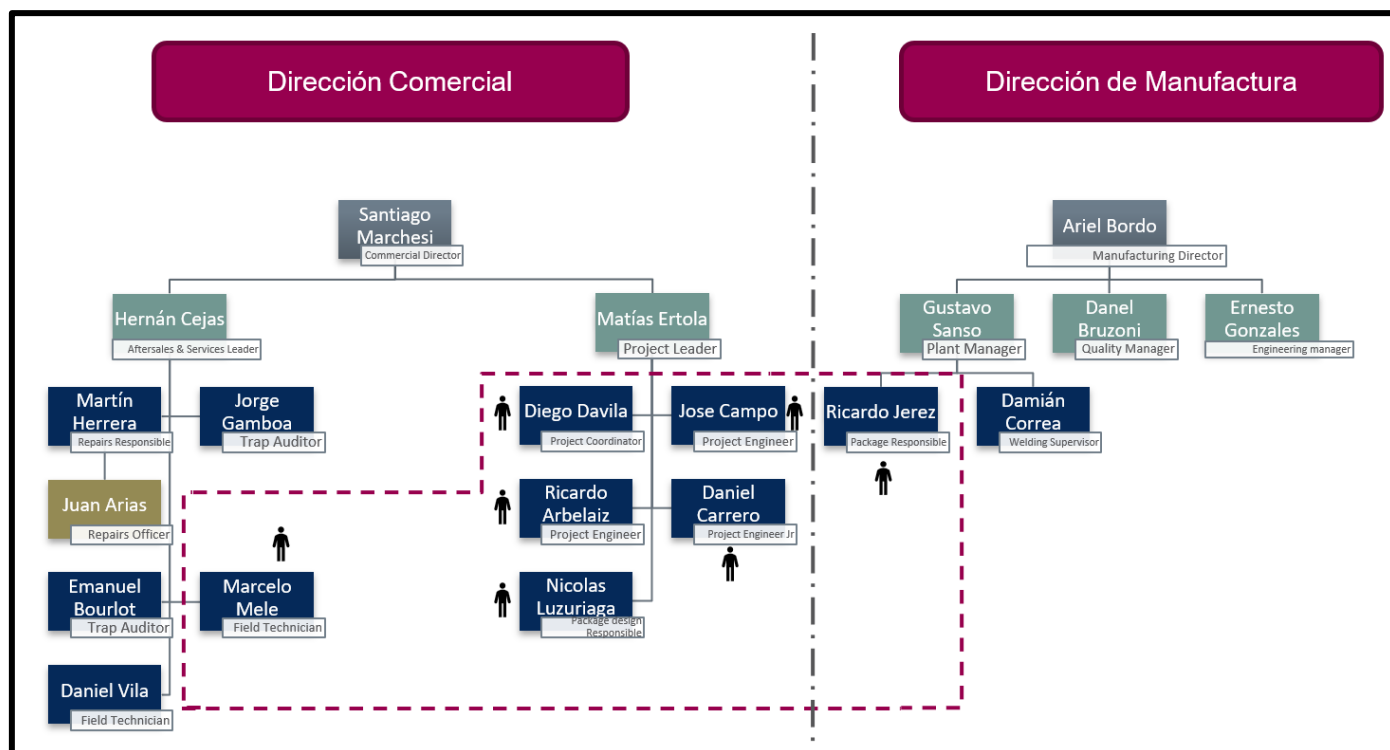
Dirección Comercial

Dirección de Manufactura

Santiago Marchesi
Commercial Director

Hernán Cejas
Aftersales & Services Leader

Matías Ertola
Project Leader

Martín Herrera
Repairs Responsible

Jorge Gamboa
Trap Auditor

Juan Arias
Repairs Officer

Emanuel Bourlot
Trap Auditor

Marcelo Mele
Field Technician

Daniel Vila
Field Technician

Diego Davila
Project Coordinator

Jose Campo
Project Engineer

Ricardo Arbelaiz
Project Engineer

Daniel Carrero
Project Engineer Jr

Nicolas Luzuriaga
Package design Responsible

Ariel Bordo
Manufacturing Director

Gustavo Sanso
Plant Manager

Danel Bruzoni
Quality Manager

Ernesto Gonzales
Engineering manager

Ricardo Jerez
Package Responsible

Damián Correa
Welding Supervisor